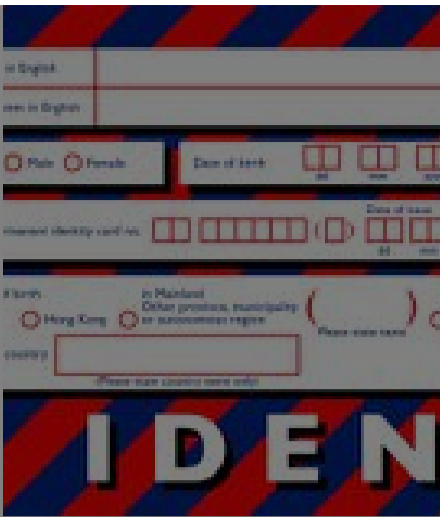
in English

een in English

Male Female

Date of birth

dd mm yy

rmanent identity card no.

( )

Date of issue

dd mm

f birth

Hong Kong

in Mainland Other province, municipality or autonomous region

( )

Please state name

country

(Please state country name only)

IDEN